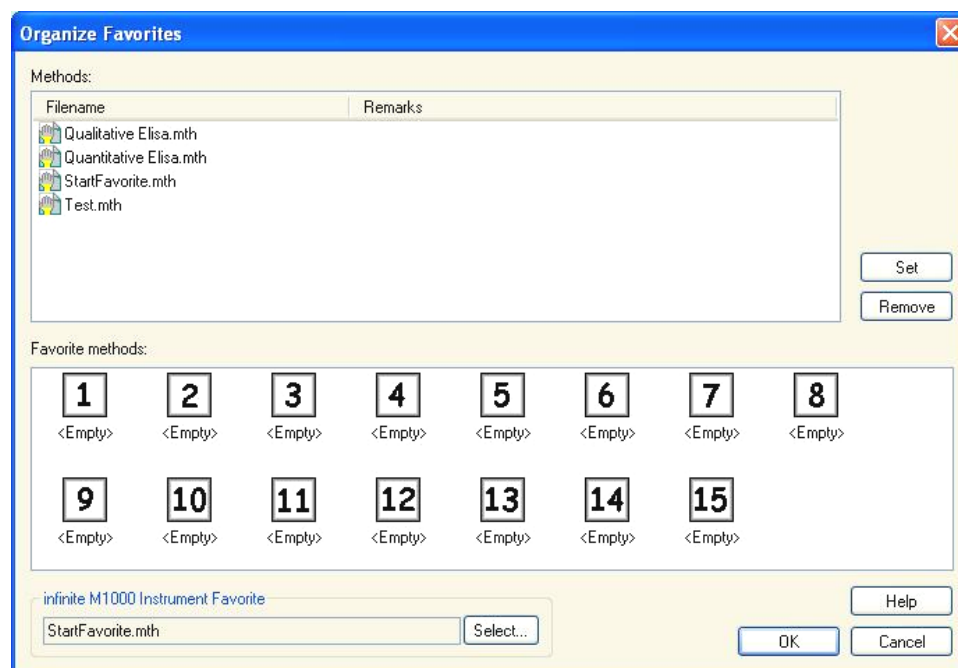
Organize Favorites

Methods:

| Filename | Remarks |
|---|---|
| Qualitative Elisa.mth | |
| Quantitative Elisa.mth | |
| StartFavorite.mth | |
| Test.mth | |

Set

Remove

Favorite methods:

1 <Empty>
2 <Empty>
3 <Empty>
4 <Empty>
5 <Empty>
6 <Empty>
7 <Empty>
8 <Empty>
9 <Empty>
10 <Empty>
11 <Empty>
12 <Empty>
13 <Empty>
14 <Empty>
15 <Empty>

infinite M1000 Instrument Favorite

StartFavorite.mth

Select...

Help

OK

Cancel